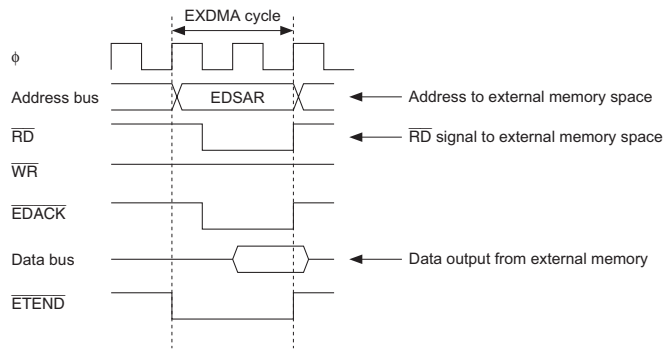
EXDMA cycle

$\phi$

Address bus

EDSAR

Address to external memory space

$\overline{RD}$

$\overline{RD}$ signal to external memory space

$\overline{WR}$

$\overline{EDACK}$

Data bus

Data output from external memory

$\overline{ETEND}$